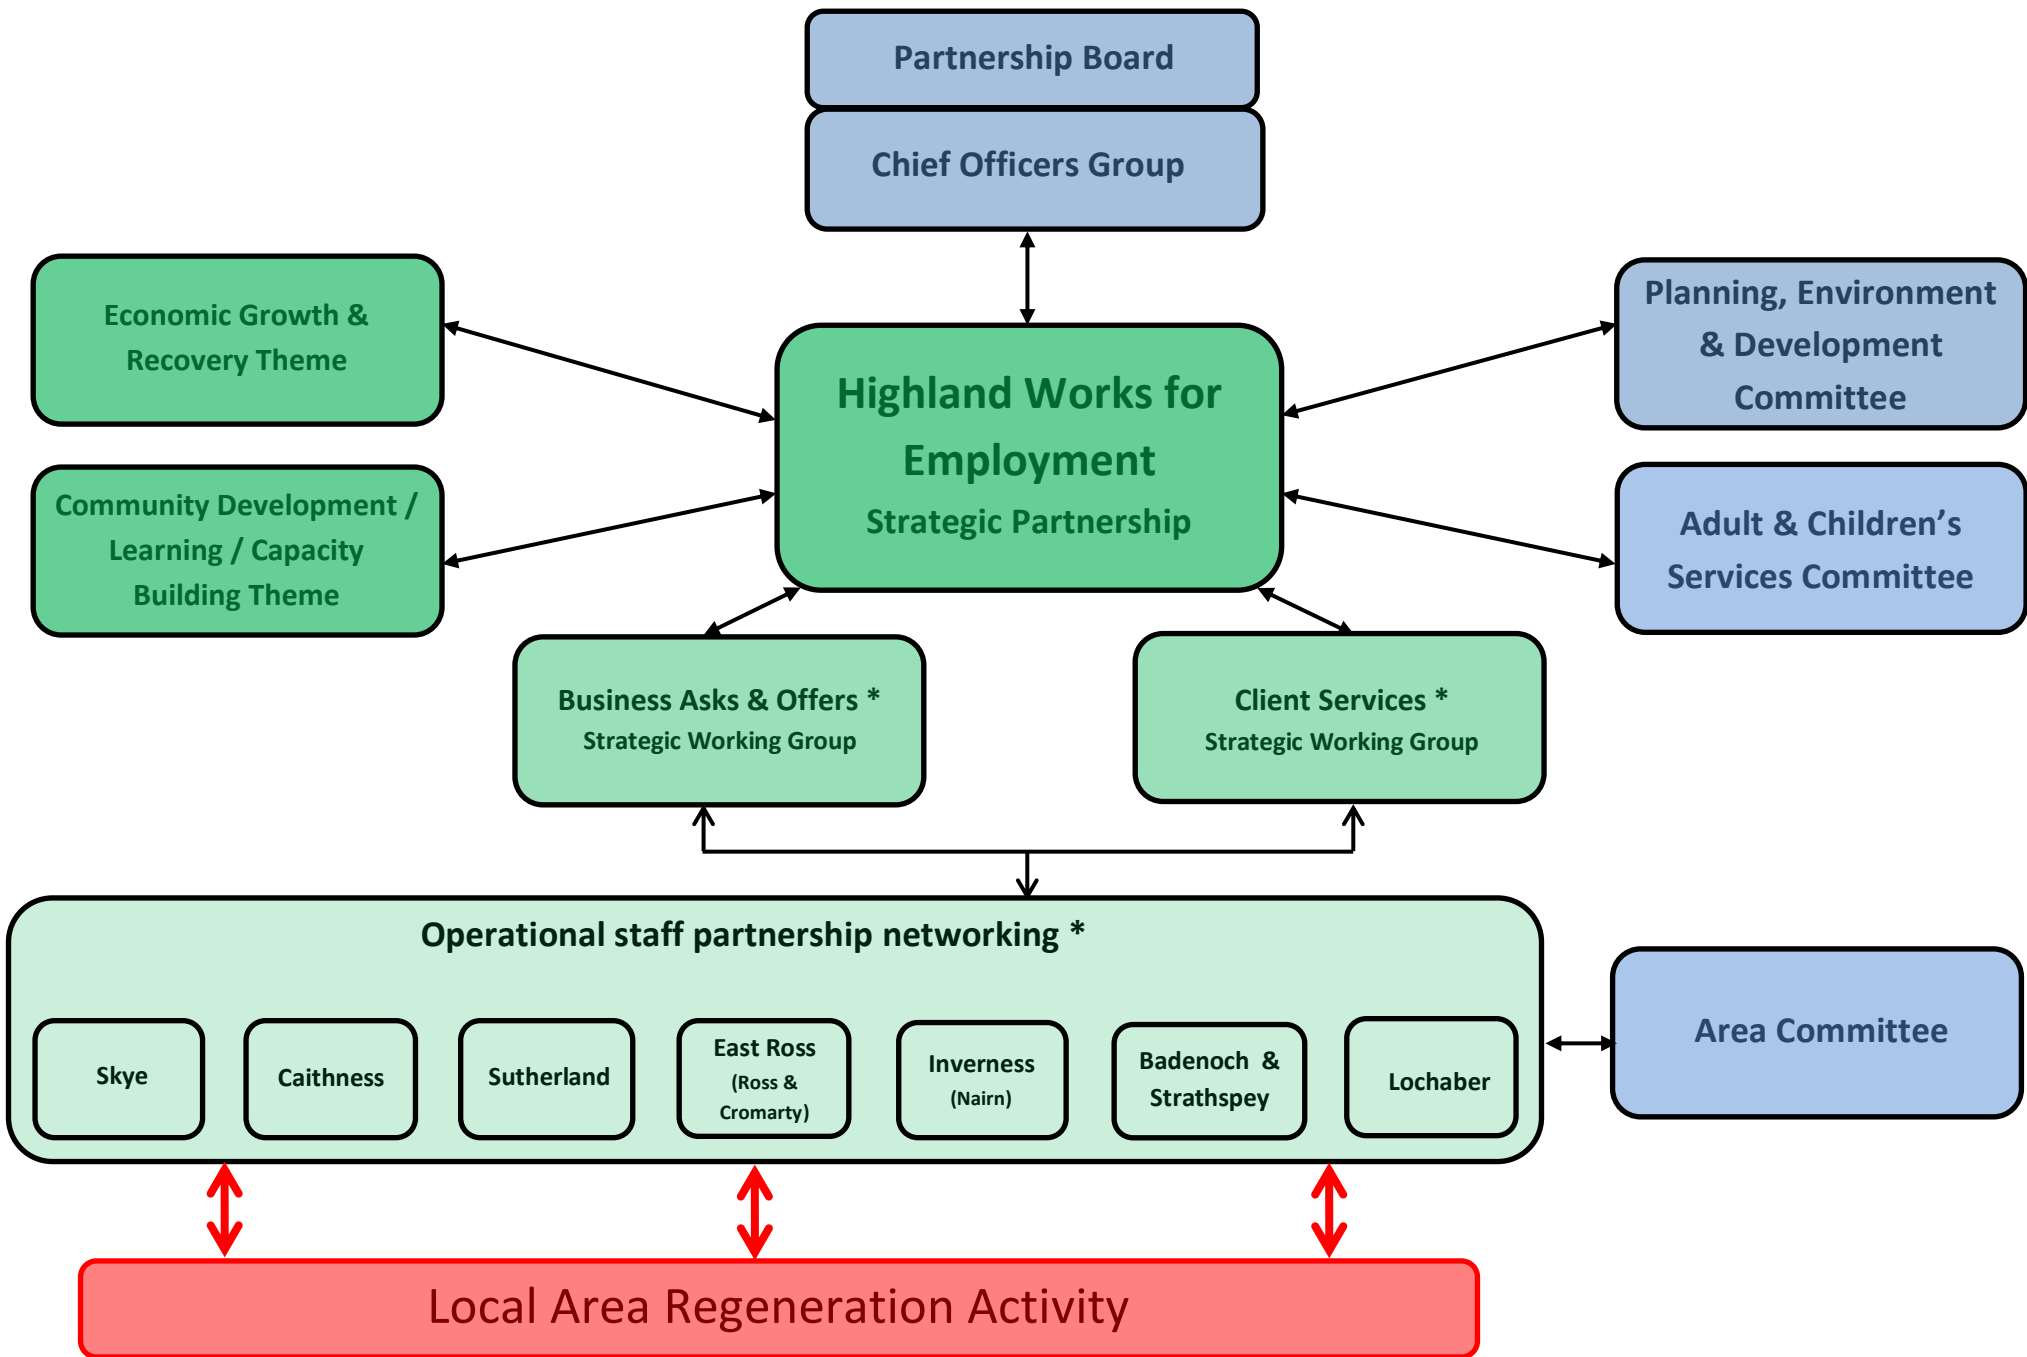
Partnership Board

Chief Officers Group

Economic Growth & Recovery Theme

Community Development / Learning / Capacity Building Theme

Highland Works for Employment
Strategic Partnership

Planning, Environment & Development Committee

Adult & Children's Services Committee

Business Asks & Offers *
Strategic Working Group

Client Services *
Strategic Working Group

Operational staff partnership networking *

Skye

Caithness

Sutherland

East Ross (Ross & Cromarty)

Inverness (Nairn)

Badenoch & Strathspey

Lochaber

Area Committee

Local Area Regeneration Activity